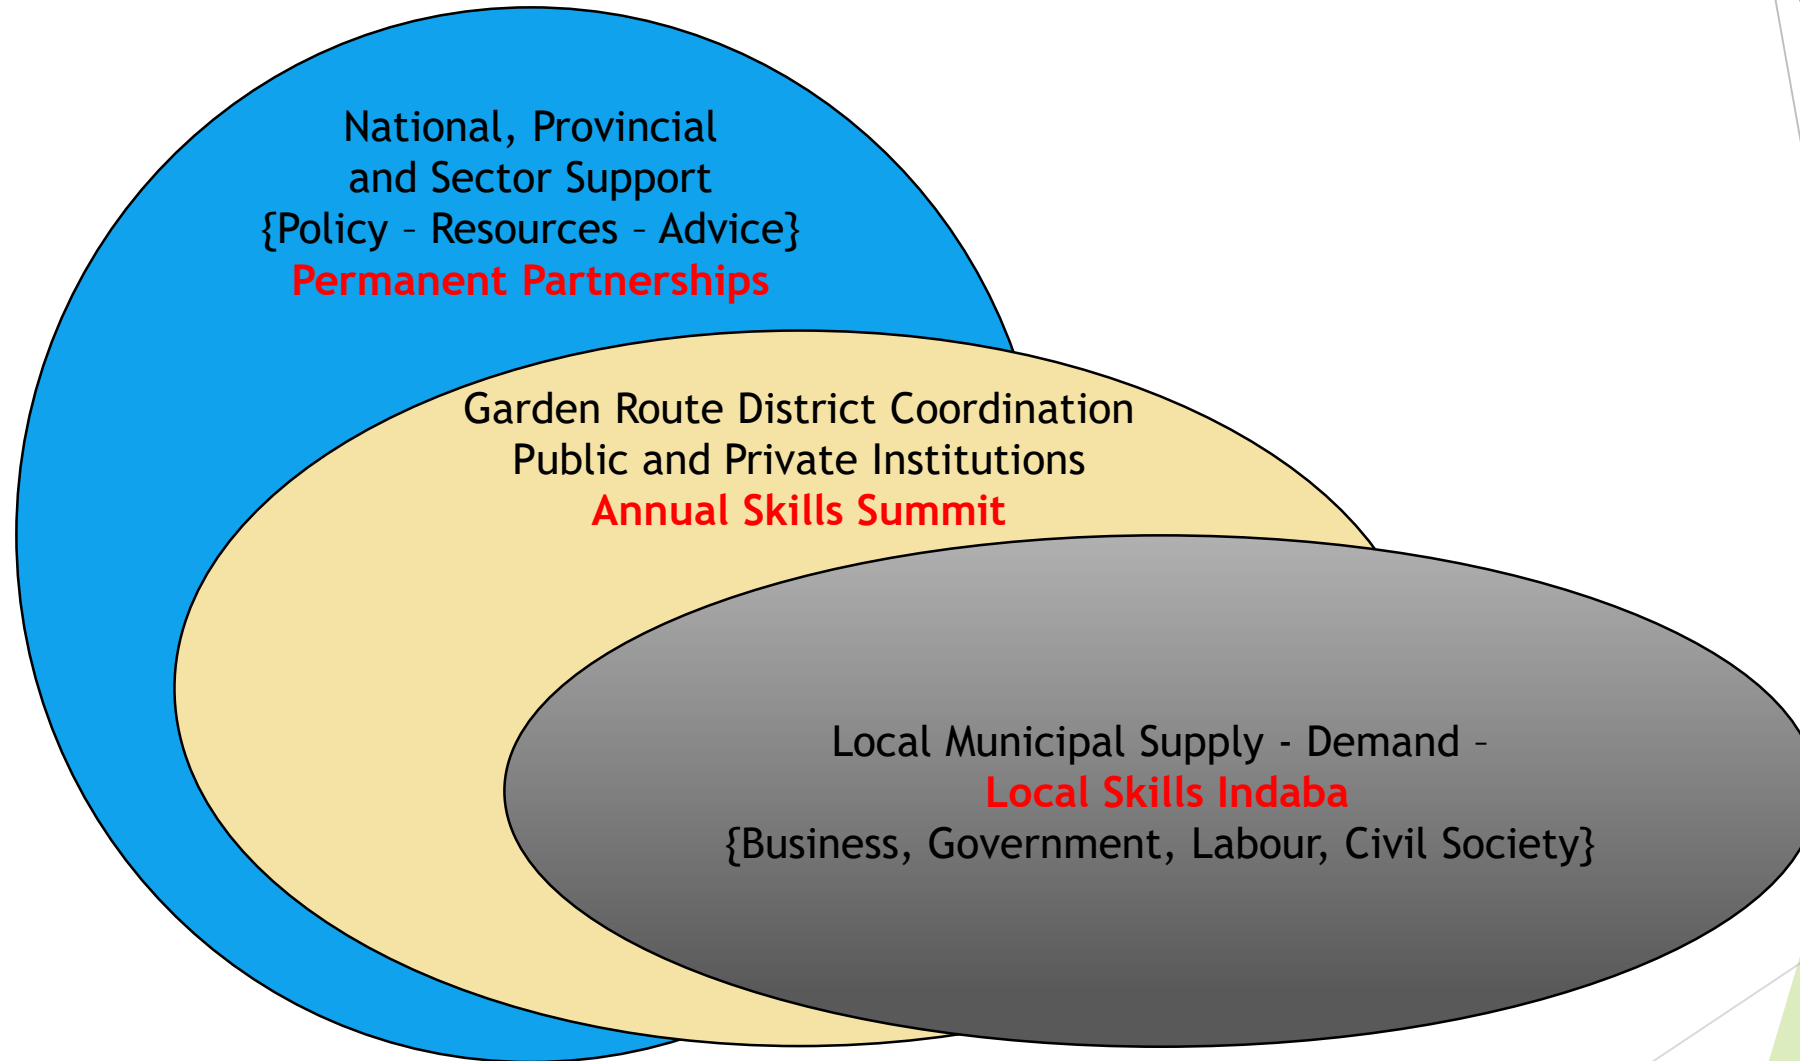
National, Provincial and Sector Support
{Policy – Resources – Advice}
Permanent Partnerships

Garden Route District Coordination
Public and Private Institutions
Annual Skills Summit

Local Municipal Supply - Demand –
Local Skills Indaba
{Business, Government, Labour, Civil Society}